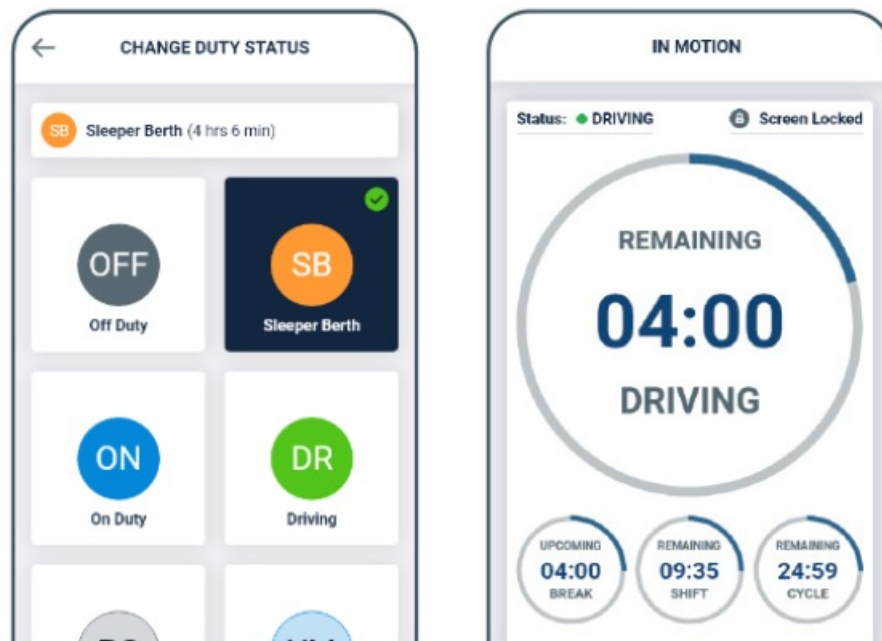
CHANGE DUTY STATUS

SB Sleeper Berth (4 hrs 6 min)

OFF
Off Duty

SB
Sleeper Berth

ON
On Duty

DR
Driving

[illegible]

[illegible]

IN MOTION

Status: DRIVING

Screen Locked

REMAINING
04:00
DRIVING

UPCOMING
04:00
BREAK

REMAINING
09:35
SHIFT

REMAINING
24:59
CYCLE